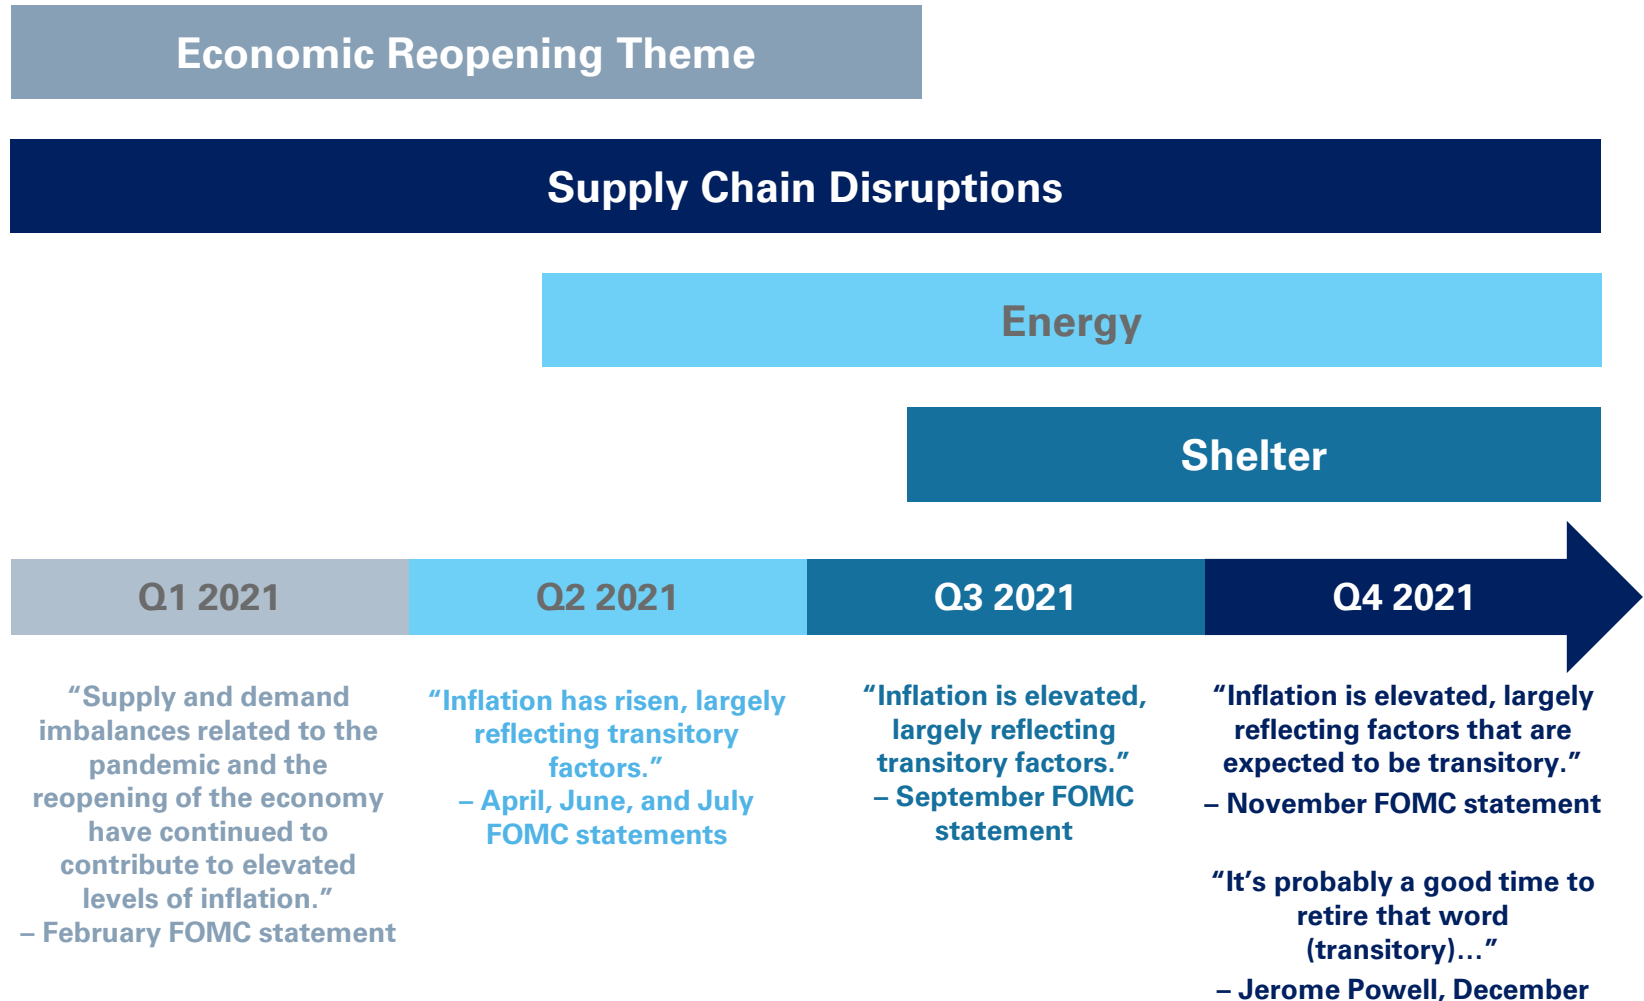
Economic Reopening Theme

Supply Chain Disruptions

Energy

Shelter

Q1 2021

Q2 2021

Q3 2021

Q4 2021

"Supply and demand imbalances related to the pandemic and the reopening of the economy have continued to contribute to elevated levels of inflation."
– February FOMC statement

"Inflation has risen, largely reflecting transitory factors."
– April, June, and July FOMC statements

"Inflation is elevated, largely reflecting transitory factors."
– September FOMC statement

"Inflation is elevated, largely reflecting factors that are expected to be transitory."
– November FOMC statement

"It's probably a good time to retire that word (transitory)…"
– Jerome Powell, December